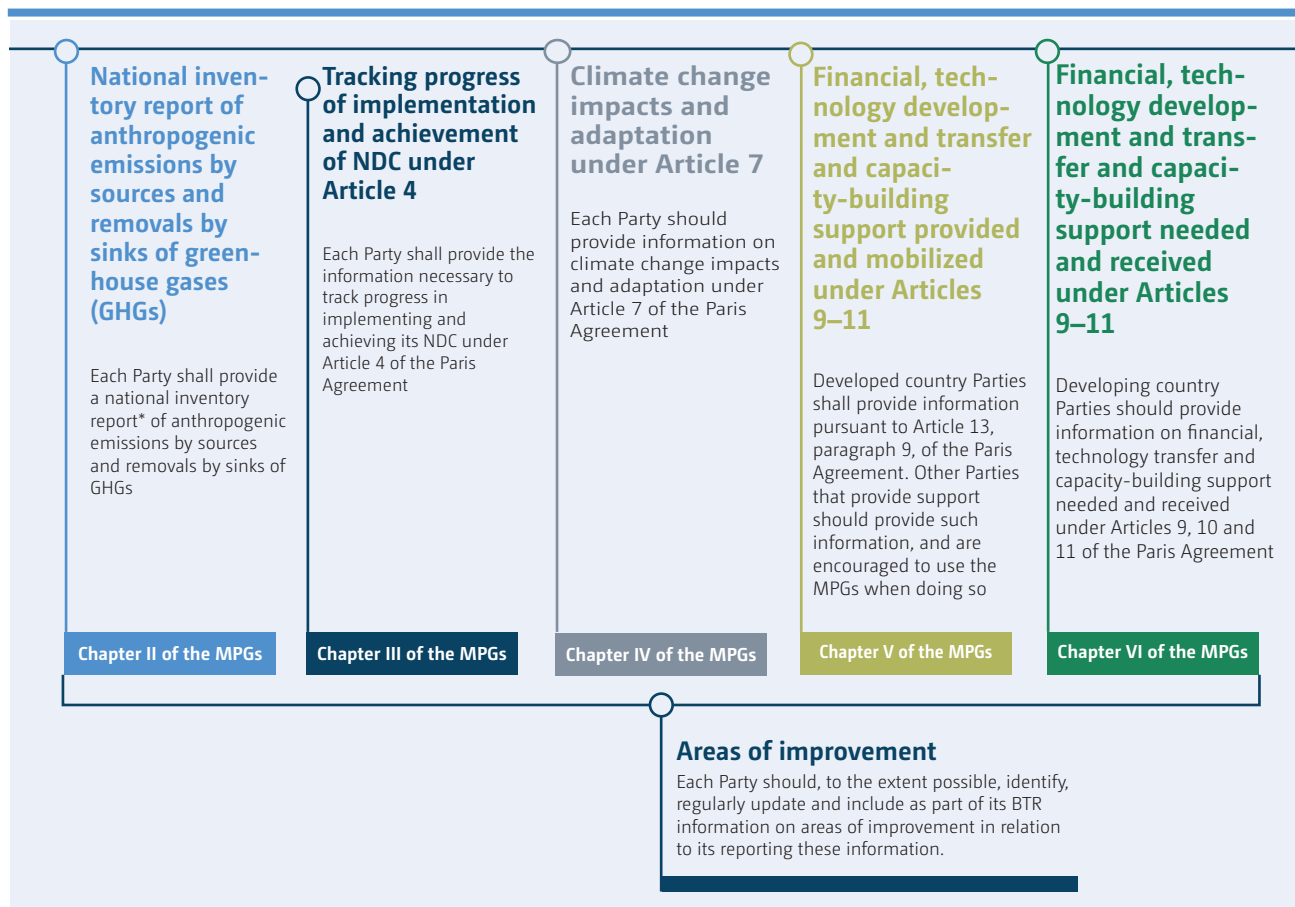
National inventory report of anthropogenic emissions by sources and removals by sinks of greenhouse gases (GHGs)

Each Party shall provide a national inventory report* of anthropogenic emissions by sources and removals by sinks of GHGs

Chapter II of the MPGs

Tracking progress of implementation and achievement of NDC under Article 4

Each Party shall provide the information necessary to track progress in implementing and achieving its NDC under Article 4 of the Paris Agreement

Chapter III of the MPGs

Climate change impacts and adaptation under Article 7

Each Party should provide information on climate change impacts and adaptation under Article 7 of the Paris Agreement

Chapter IV of the MPGs

Financial, technology development and transfer and capacity-building support provided and mobilized under Articles 9–11

Developed country Parties shall provide information pursuant to Article 13, paragraph 9, of the Paris Agreement. Other Parties that provide support should provide such information, and are encouraged to use the MPGs when doing so

Chapter V of the MPGs

Financial, technology development and transfer and capacity-building support needed and received under Articles 9–11

Developing country Parties should provide information on financial, technology transfer and capacity-building support needed and received under Articles 9, 10 and 11 of the Paris Agreement

Chapter VI of the MPGs

Areas of improvement

Each Party should, to the extent possible, identify, regularly update and include as part of its BTR information on areas of improvement in relation to its reporting these information.